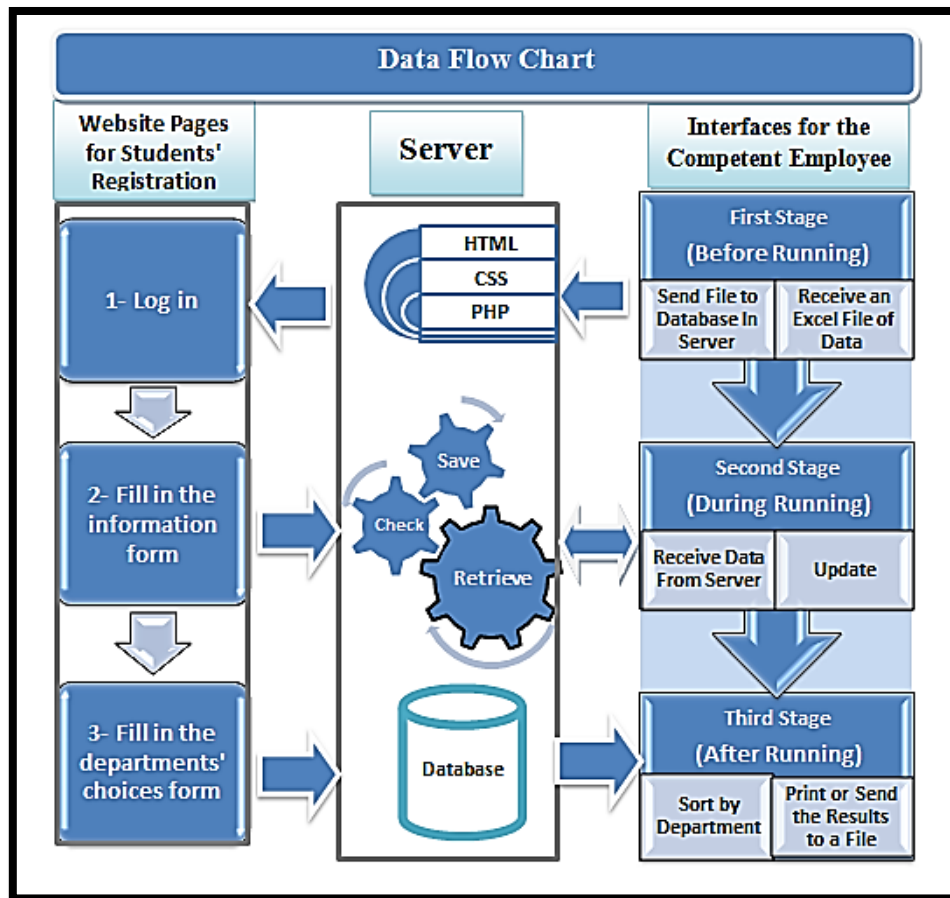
Data Flow Chart

Website Pages for Students' Registration

Server

Interfaces for the Competent Employee

1- Log in

2- Fill in the information form

3- Fill in the departments' choices form

HTML
CSS
PHP

Save
Check
Retrieve

Database

First Stage (Before Running)

Send File to Database In Server

Receive an Excel File of Data

Second Stage (During Running)

Receive Data From Server

Update

Third Stage (After Running)

Sort by Department

Print or Send the Results to a File